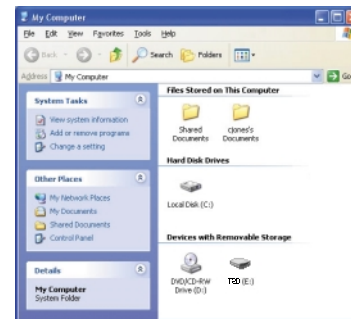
My Computer

File Edit View Favorites Tools Help

Back Search Folders

Address My Computer

Go

System Tasks

View system information

Add or remove programs

Change a setting

Other Places

My Network Places

My Documents

Shared Documents

Control Panel

Details

My Computer

System Folder

Files Stored on This Computer

Shared Documents

cjones's Documents

Hard Disk Drives

Local Disk (C:)

Devices with Removable Storage

DVD/CD-RW Drive (D:)

TSD (E:)